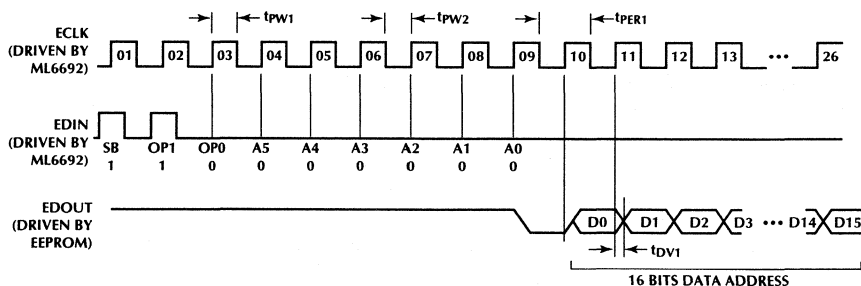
ECLK (DRIVEN BY ML6692)

$t_{PW1}$ $t_{PW2}$ $t_{PER1}$

01 02 03 04 05 06 07 08 09 10 11 12 13 ••• 26

EDIN (DRIVEN BY ML6692)

SB OP1 OP0 A5 A4 A3 A2 A1 A0
1 1 0 0 0 0 0 0 0

EDOUT (DRIVEN BY EEPROM)

D0 D1 D2 D3 ••• D14 D15

$t_{DV1}$

16 BITS DATA ADDRESS